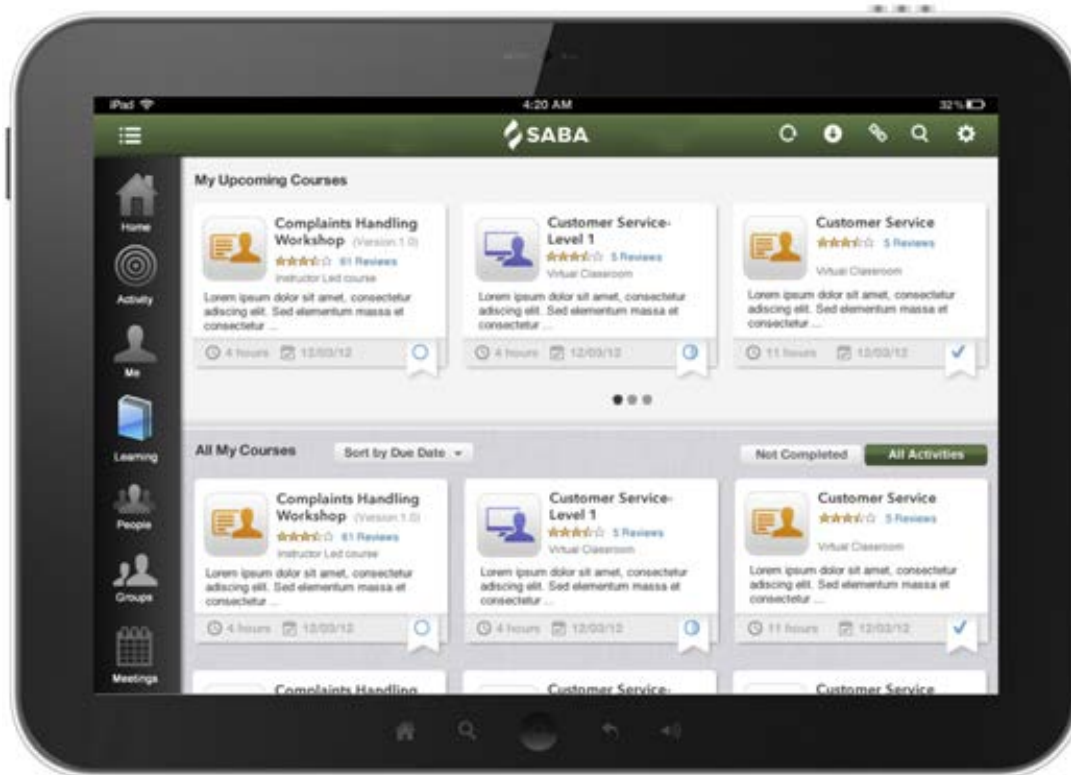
iPad

4:20 AM

32%

SABA

Home

Activity

Me

Learning

People

Groups

Meetings

My Upcoming Courses

Complaints Handling Workshop (Version 1.0)
61 Reviews
Instructor Led course
Lorem ipsum dolor sit amet, consectetur adiscing elit. Sed elementum massa et consectetur ...
4 hours 12/03/12

Customer Service-Level 1
5 Reviews
Virtual Classroom
Lorem ipsum dolor sit amet, consectetur adiscing elit. Sed elementum massa et consectetur ...
4 hours 12/03/12

Customer Service
5 Reviews
Virtual Classroom
Lorem ipsum dolor sit amet, consectetur adiscing elit. Sed elementum massa et consectetur ...
11 hours 12/03/12

All My Courses

Sort by Due Date

Not Completed

All Activities

Complaints Handling Workshop (Version 1.0)
61 Reviews
Instructor Led course
Lorem ipsum dolor sit amet, consectetur adiscing elit. Sed elementum massa et consectetur ...
4 hours 12/03/12

Customer Service-Level 1
5 Reviews
Virtual Classroom
Lorem ipsum dolor sit amet, consectetur adiscing elit. Sed elementum massa et consectetur ...
4 hours 12/03/12

Customer Service
5 Reviews
Virtual Classroom
Lorem ipsum dolor sit amet, consectetur adiscing elit. Sed elementum massa et consectetur ...
11 hours 12/03/12

Complaints Handling

Customer Service-

Customer Service